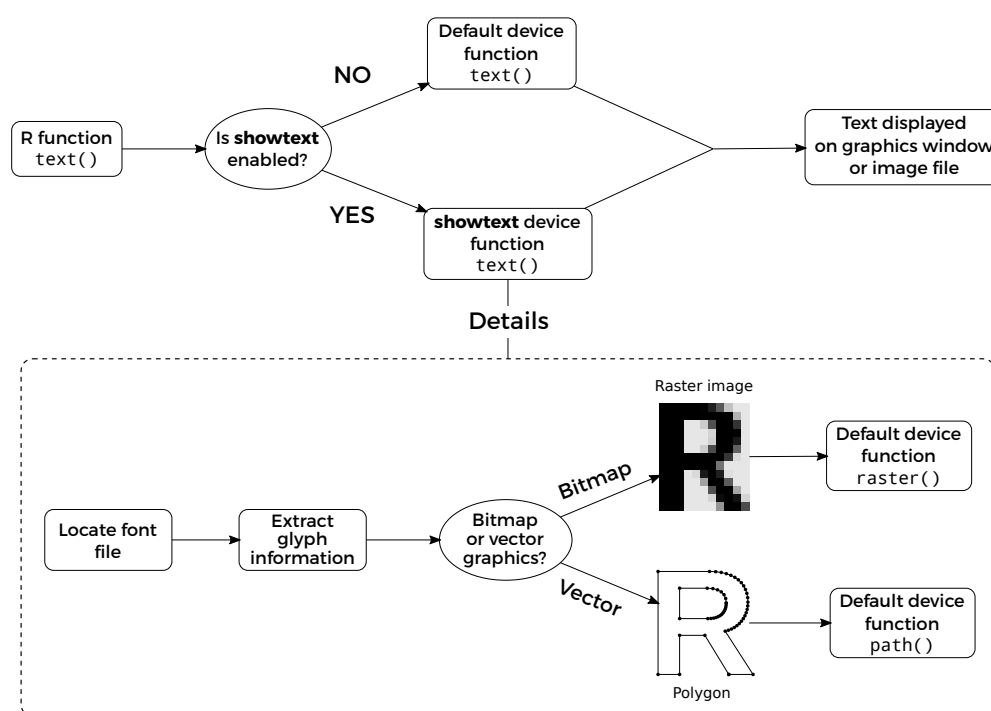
R function
text()

Is **showtext** enabled?

NO

Default device function
text()

YES

**showtext** device function
text()

Text displayed on graphics window or image file

Details

Locate font file

Extract glyph information

Bitmap or vector graphics?

Bitmap

Raster image

Default device function
raster()

Vector

Polygon

Default device function
path()